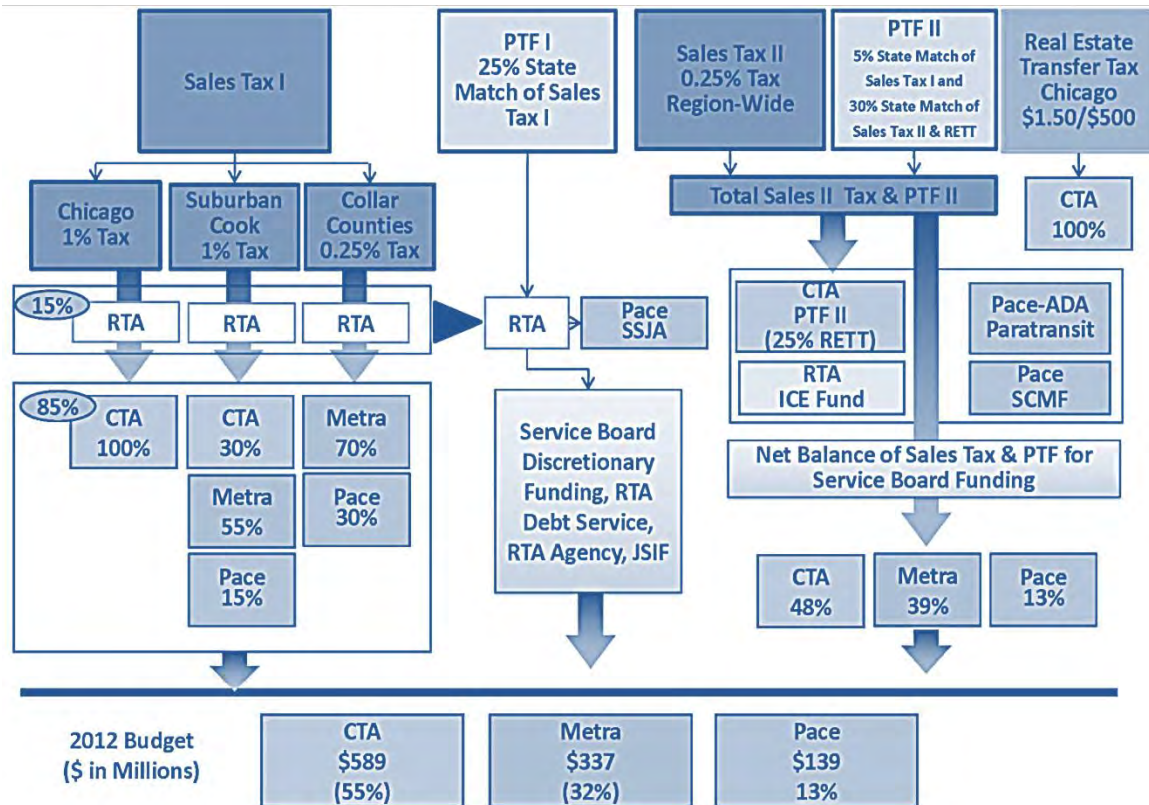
Sales Tax I

PTF I
25% State Match of Sales Tax I

Sales Tax II
0.25% Tax Region-Wide

PTF II
5% State Match of Sales Tax I and 30% State Match of Sales Tax II & RETT

Real Estate Transfer Tax Chicago
$1.50/$500

Chicago
1% Tax

Suburban Cook
1% Tax

Collar Counties
0.25% Tax

Total Sales II Tax & PTF II

CTA
100%

15%

RTA

RTA

RTA

RTA

Pace
SSJA

CTA
PTF II
(25% RETT)

Pace-ADA Paratransit

RTA
ICE Fund

Pace
SCMF

85%

CTA
100%

CTA
30%

Metra
70%

Metra
55%

Pace
30%

Pace
15%

Service Board Discretionary Funding, RTA Debt Service, RTA Agency, JSIF

Net Balance of Sales Tax & PTF for Service Board Funding

CTA
48%

Metra
39%

Pace
13%

2012 Budget
($ in Millions)

CTA
$589
(55%)

Metra
$337
(32%)

Pace
$139
13%